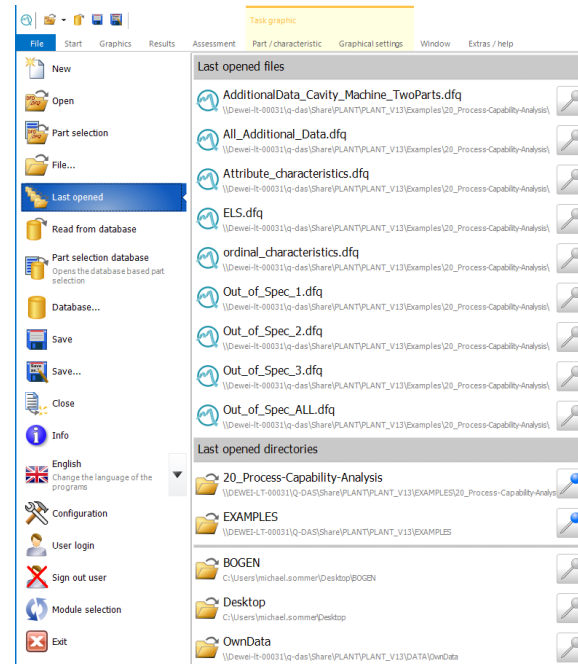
Task graphic

File | Start | Graphics | Results | Assessment | Part / characteristic | Graphical settings | Window | Extras / help

New
Open
Part selection
File...
Last opened
Read from database
Part selection database
Opens the database based part selection
Database...
Save
Save...
Close
Info
English
Change the language of the programs
Configuration
User login
Sign out user
Module selection
Exit

Last opened files

AdditionalData_Cavity_Machine_TwoParts.dfq
\\Dewei-lt-00031\q-das\Share\PLANT\PLANT_V13\Examples\20_Process-Capability-Analysis\

All_Additional_Data.dfq
\\Dewei-lt-00031\q-das\Share\PLANT\PLANT_V13\Examples\20_Process-Capability-Analysis\

Attribute_characteristics.dfq
\\Dewei-lt-00031\q-das\Share\PLANT\PLANT_V13\Examples\20_Process-Capability-Analysis\

ELS.dfq
\\Dewei-lt-00031\q-das\Share\PLANT\PLANT_V13\Examples\20_Process-Capability-Analysis\

ordinal_characteristics.dfq
\\Dewei-lt-00031\q-das\Share\PLANT\PLANT_V13\Examples\20_Process-Capability-Analysis\

Out_of_Spec_1.dfq
\\Dewei-lt-00031\q-das\Share\PLANT\PLANT_V13\Examples\20_Process-Capability-Analysis\

Out_of_Spec_2.dfq
\\Dewei-lt-00031\q-das\Share\PLANT\PLANT_V13\Examples\20_Process-Capability-Analysis\

Out_of_Spec_3.dfq
\\Dewei-lt-00031\q-das\Share\PLANT\PLANT_V13\Examples\20_Process-Capability-Analysis\

Out_of_Spec_ALL.dfq
\\Dewei-lt-00031\q-das\Share\PLANT\PLANT_V13\Examples\20_Process-Capability-Analysis\

Last opened directories

20_Process-Capability-Analysis
\\DEWEI-LT-00031\Q-DAS\Share\PLANT\PLANT_V13\EXAMPLES\20_Process-Capability-Analysis

EXAMPLES
\\DEWEI-LT-00031\Q-DAS\Share\PLANT\PLANT_V13\EXAMPLES

BOGEN
C:\Users\michael.sommer\Desktop\BOGEN

Desktop
C:\Users\michael.sommer\Desktop

OwnData
\\Dewei-lt-00031\q-das\Share\PLANT\PLANT_V13\DATA\OwnData